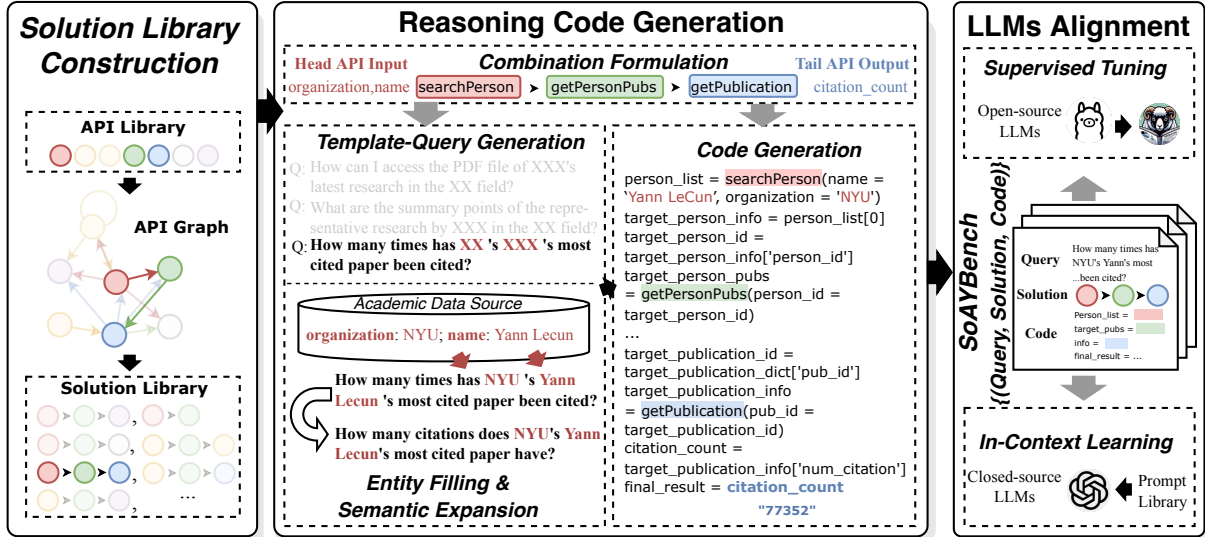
Solution Library Construction

API Library

API Graph

Solution Library

, 
, 
, 
, ...

Reasoning Code Generation

Combination Formulation

Head API Input
organization,name

searchPerson

getPersonPubs

getPublication

Tail API Output
citation_count

Template-Query Generation

Q: How can I access the PDF file of XXX's latest research in the XX field?

Q: What are the summary points of the representative research by XXX in the XX field?

Q: How many times has XX 's XXX 's most cited paper been cited?

Academic Data Source

organization: NYU; name: Yann Lecun

How many times has NYU 's Yann Lecun 's most cited paper been cited?

How many citations does NYU's Yann Lecun's most cited paper have?

Entity Filling & Semantic Expansion

Code Generation

person_list = searchPerson(name = 'Yann LeCun', organization = 'NYU')
target_person_info = person_list[0]
target_person_id = target_person_info['person_id']
target_person_pubs = getPersonPubs(person_id = target_person_id)
...
target_publication_id = target_publication_dict['pub_id']
target_publication_info = getPublication(pub_id = target_publication_id)
citation_count = target_publication_info['num_citation']
final_result = citation_count

"77352"

LLMs Alignment

Supervised Tuning

Open-source LLMs

SoAYBench
{(Query, Solution, Code)}

Query
How many times has NYU's Yann's most ...been cited?

Solution

Code
Person_list =
target_pubs =
info =
final_result = ...

In-Context Learning

Closed-source LLMs

Prompt Library